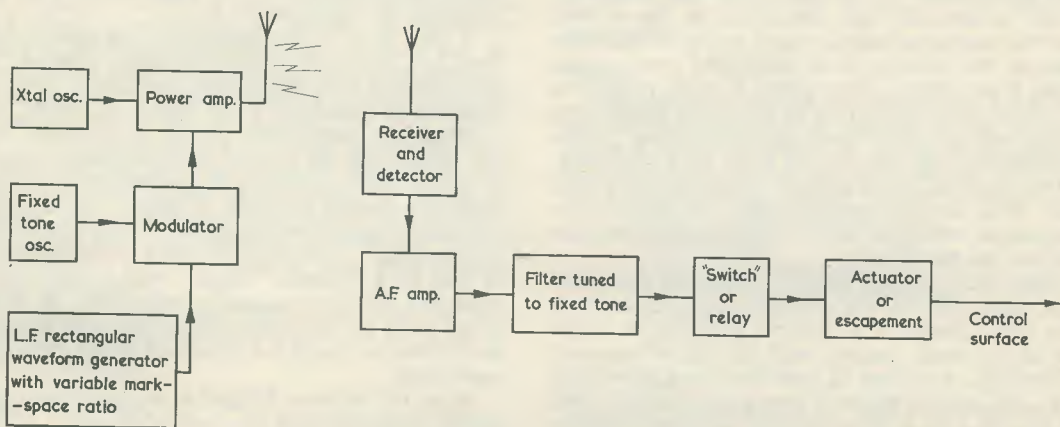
Xtal osc.

Power amp.

Fixed tone osc.

Modulator

L.F. rectangular waveform generator with variable mark--space ratio

Receiver and detector

A.F. amp.

Filter tuned to fixed tone

"Switch" or relay

Actuator or escapement

Control surface